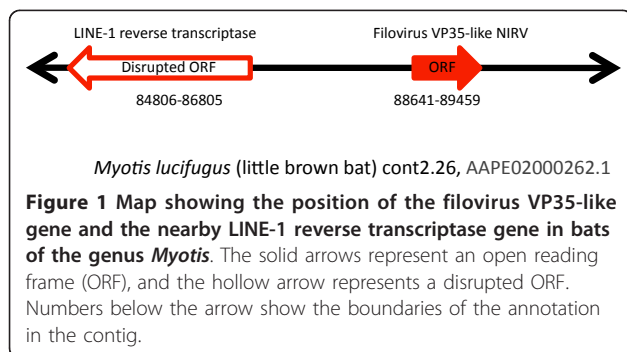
LINE-1 reverse transcriptase

Filovirus VP35-like NIRV

Disrupted ORF

ORF

84806-86805

88641-89459

*Myotis lucifugus* (little brown bat) cont2.26, AAPE02000262.1

**Figure 1 Map showing the position of the filovirus VP35-like gene and the nearby LINE-1 reverse transcriptase gene in bats of the genus *Myotis***. The solid arrows represent an open reading frame (ORF), and the hollow arrow represents a disrupted ORF. Numbers below the arrow show the boundaries of the annotation in the contig.